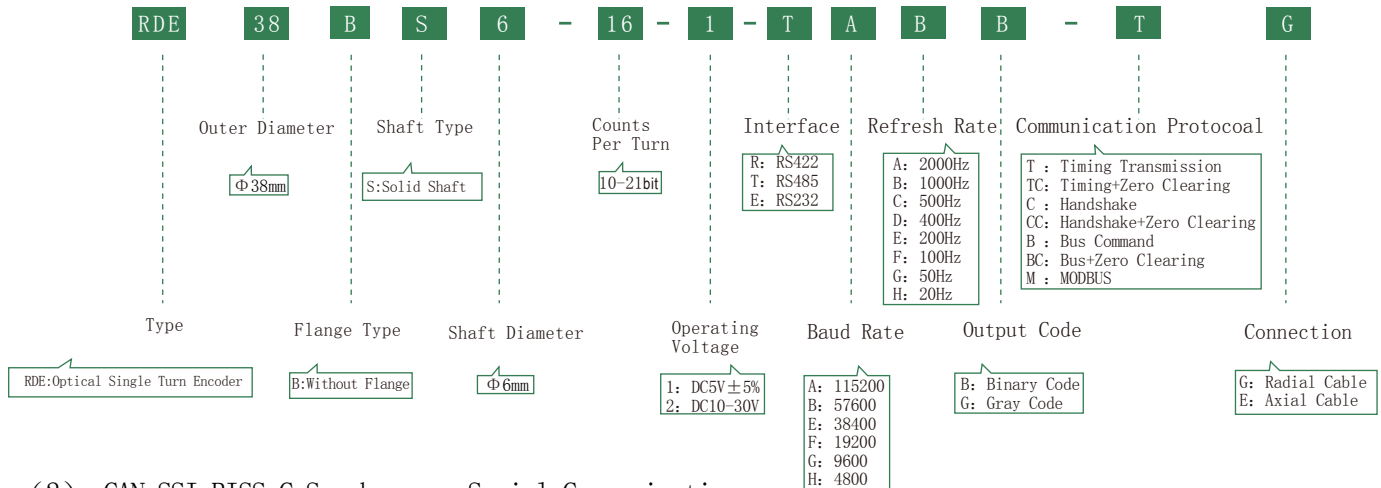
RDE 38 B S 6 - 16 - 1 - T A B B - T G

Outer Diameter

Φ38mm

Shaft Type

S:Solid Shaft

Counts Per Turn

10-21bit

Interface

R: RS422
T: RS485
E: RS232

Refresh Rate

A: 2000Hz
B: 1000Hz
C: 500Hz
D: 400Hz
E: 200Hz
F: 100Hz
G: 50Hz
H: 20Hz

Communication Protocoal

T : Timing Transmission
TC: Timing+Zero Clearing
C : Handshake
CC: Handshake+Zero Clearing
B : Bus Command
BC: Bus+Zero Clearing
M : MODBUS

Type

RDE:Optical Single Turn Encoder

Flange Type

B:Without Flange

Shaft Diameter

Φ6mm

Operating Voltage

1: DC5V±5%
2: DC10-30V

Baud Rate

A: 115200
B: 57600
E: 38400
F: 19200
G: 9600
H: 4800

Output Code

B: Binary Code
G: Gray Code

Connection

G: Radial Cable
E: Axial Cable

(2) CAN SSI BISS-C Synchronous Serial Communication